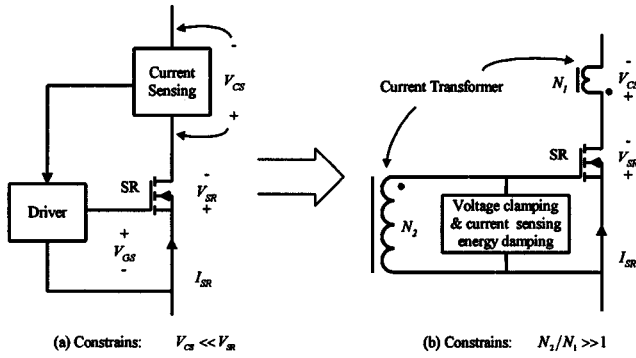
Current Sensing

$V_{CS}$

-

+

SR

Driver

+

$V_{GS}$

-

-

$V_{SR}$

+

$I_{SR}$

(a) Constrains: $V_{CS} \ll V_{SR}$

Current Transformer

$N_1$

$V_{CS}$

-

+

SR

$V_{SR}$

-

+

$N_2$

Voltage clamping & current sensing energy damping

$I_{SR}$

(b) Constrains: $N_2/N_1 \gg 1$